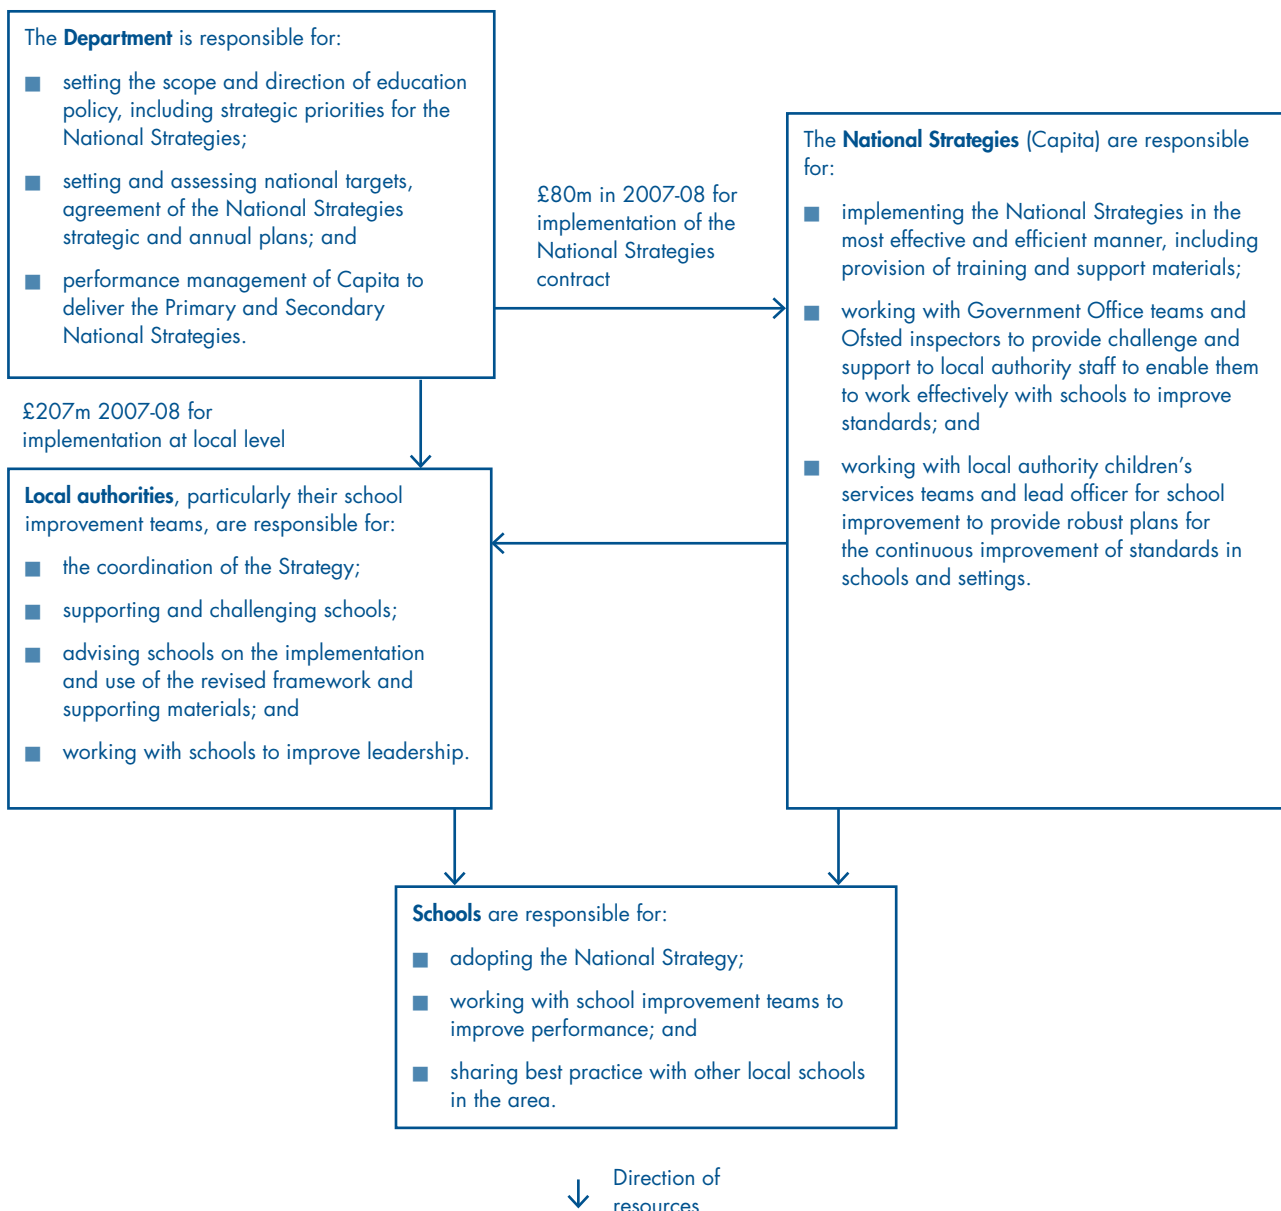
The **Department** is responsible for:

- setting the scope and direction of education policy, including strategic priorities for the National Strategies;
- setting and assessing national targets, agreement of the National Strategies strategic and annual plans; and
- performance management of Capita to deliver the Primary and Secondary National Strategies.

£80m in 2007-08 for implementation of the National Strategies contract

The **National Strategies** (Capita) are responsible for:

- implementing the National Strategies in the most effective and efficient manner, including provision of training and support materials;
- working with Government Office teams and Ofsted inspectors to provide challenge and support to local authority staff to enable them to work effectively with schools to improve standards; and
- working with local authority children's services teams and lead officer for school improvement to provide robust plans for the continuous improvement of standards in schools and settings.

£207m 2007-08 for implementation at local level

**Local authorities**, particularly their school improvement teams, are responsible for:

- the coordination of the Strategy;
- supporting and challenging schools;
- advising schools on the implementation and use of the revised framework and supporting materials; and
- working with schools to improve leadership.

**Schools** are responsible for:

- adopting the National Strategy;
- working with school improvement teams to improve performance; and
- sharing best practice with other local schools in the area.

Direction of resources